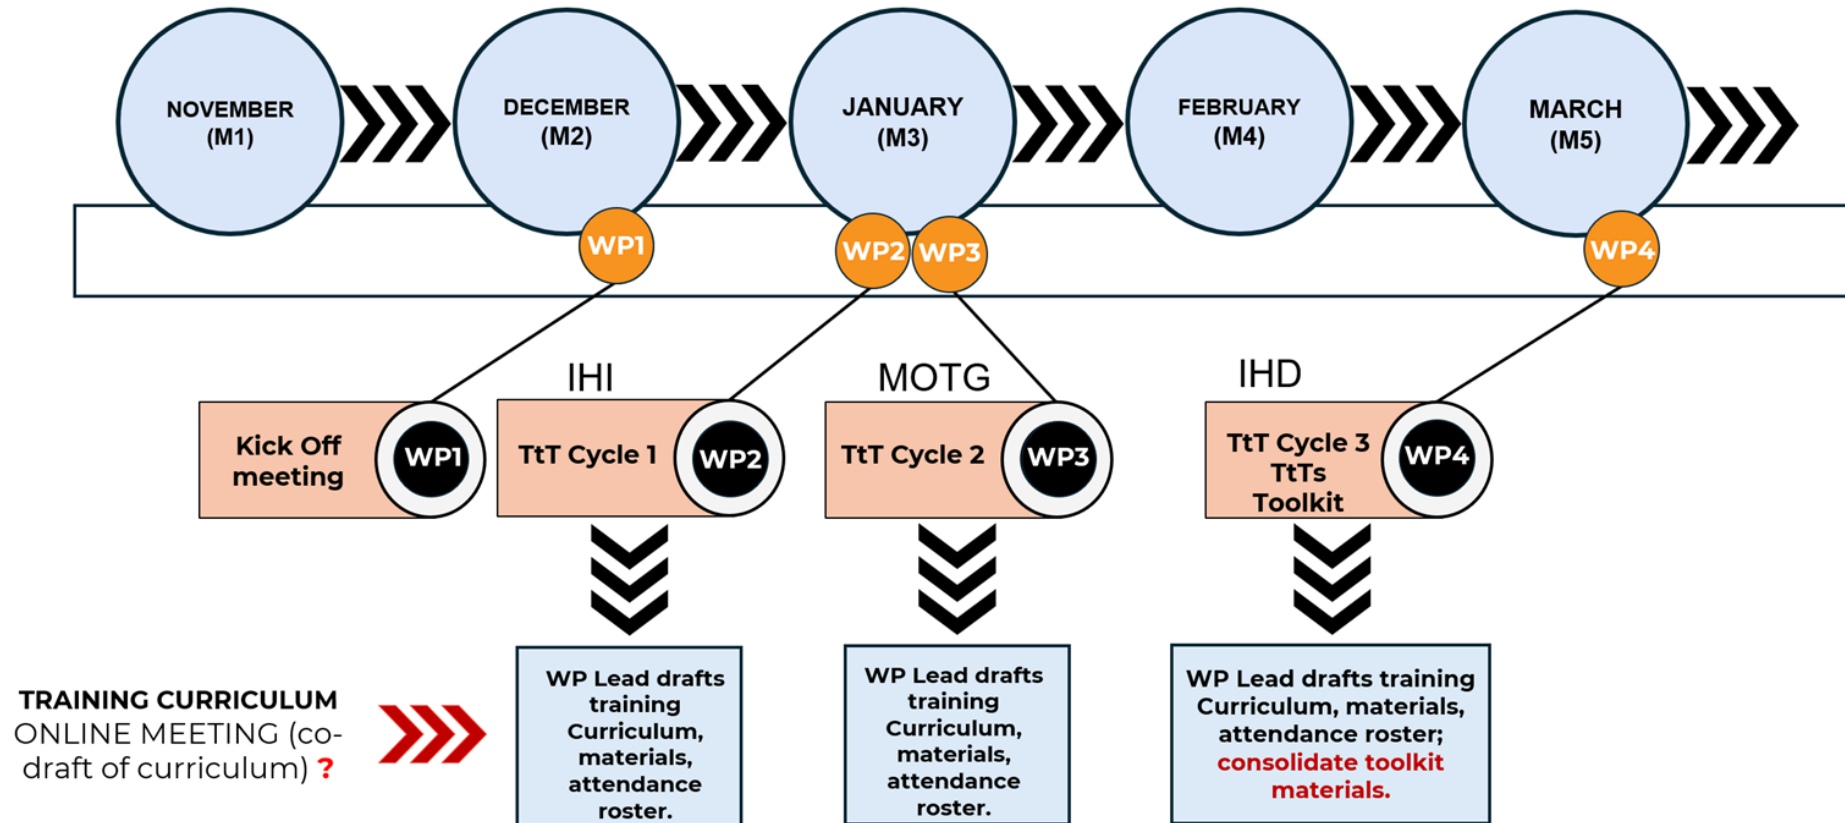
NOVEMBER (M1)

DECEMBER (M2)

JANUARY (M3)

FEBRUARY (M4)

MARCH (M5)

WP1

WP2 WP3

WP4

IHI

MOTG

IHD

Kick Off meeting WP1

TtT Cycle 1 WP2

TtT Cycle 2 WP3

TtT Cycle 3 TtTs Toolkit WP4

TRAINING CURRICULUM ONLINE MEETING (co-draft of curriculum) ?

WP Lead drafts training Curriculum, materials, attendance roster.

WP Lead drafts training Curriculum, materials, attendance roster.

WP Lead drafts training Curriculum, materials, attendance roster; consolidate toolkit materials.